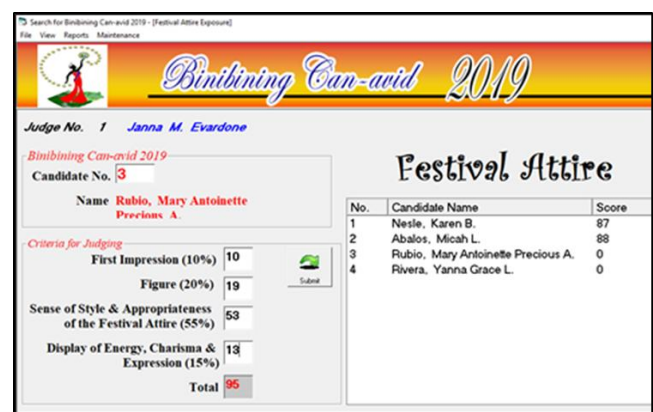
Search for Binibining Can-avid 2019 - [Festival Attire Exposure]
File View Reports Maintenance

Binibining Can-avid 2019

Judge No. 1 Janna M. Evardone

Binibining Can-avid 2019
Candidate No. 3

Name Rubio, Mary Antoinette Precious A.

Festival Attire

| No. | Candidate Name | Score |
|---|---|---|
| 1 | Nesle, Karen B. | 87 |
| 2 | Abalos, Micah L. | 88 |
| 3 | Rubio, Mary Antoinette Precious A. | 0 |
| 4 | Rivera, Yanna Grace L. | 0 |

Criteria for Judging
First Impression (10%) 10
Figure (20%) 19
Sense of Style & Appropriateness of the Festival Attire (55%) 53
Display of Energy, Charisma & Expression (15%) 13
Total 95

Submit